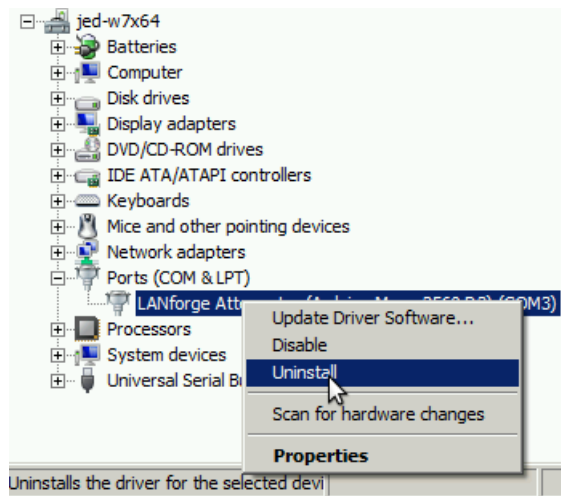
jed-w7x64
Batteries
Computer
Disk drives
Display adapters
DVD/CD-ROM drives
IDE ATA/ATAPI controllers
Keyboards
Mice and other pointing devices
Network adapters
Ports (COM & LPT)
LANforge Att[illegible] (COM3)
Processors
System devices
Universal Serial B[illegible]

Update Driver Software...
Disable
Uninstall
Scan for hardware changes
Properties

Uninstalls the driver for the selected devi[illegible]